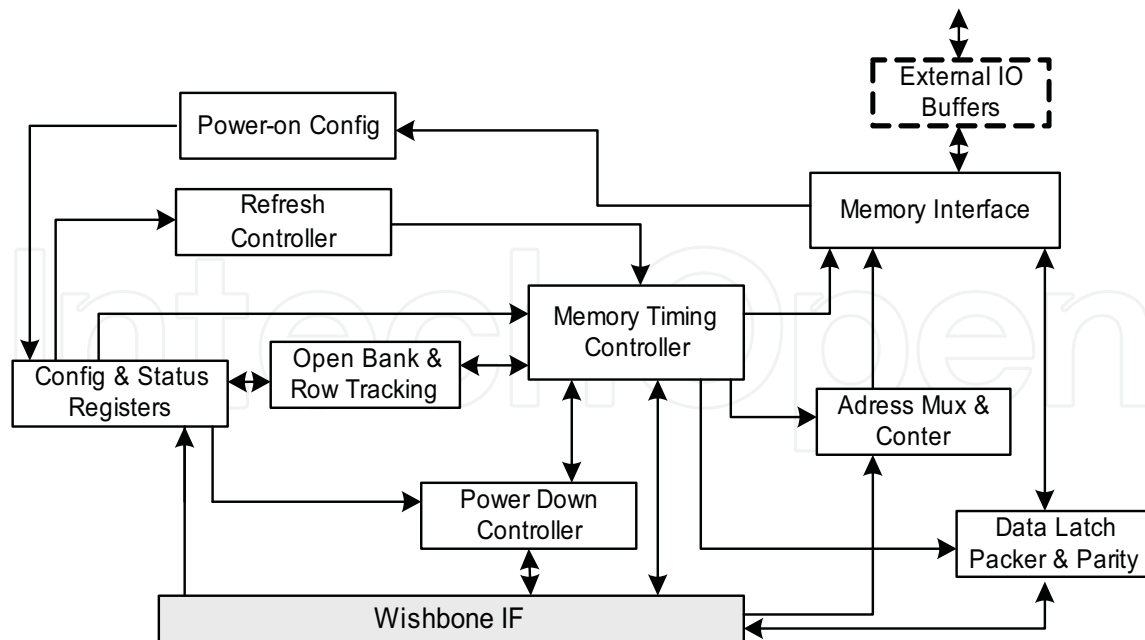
External IO Buffers

Power-on Config

Refresh Controller

Memory Interface

Memory Timing Controller

Open Bank & Row Tracking

Config & Status Registers

Adress Mux & Conter

Power Down Controller

Data Latch Packer & Parity

Wishbone IF